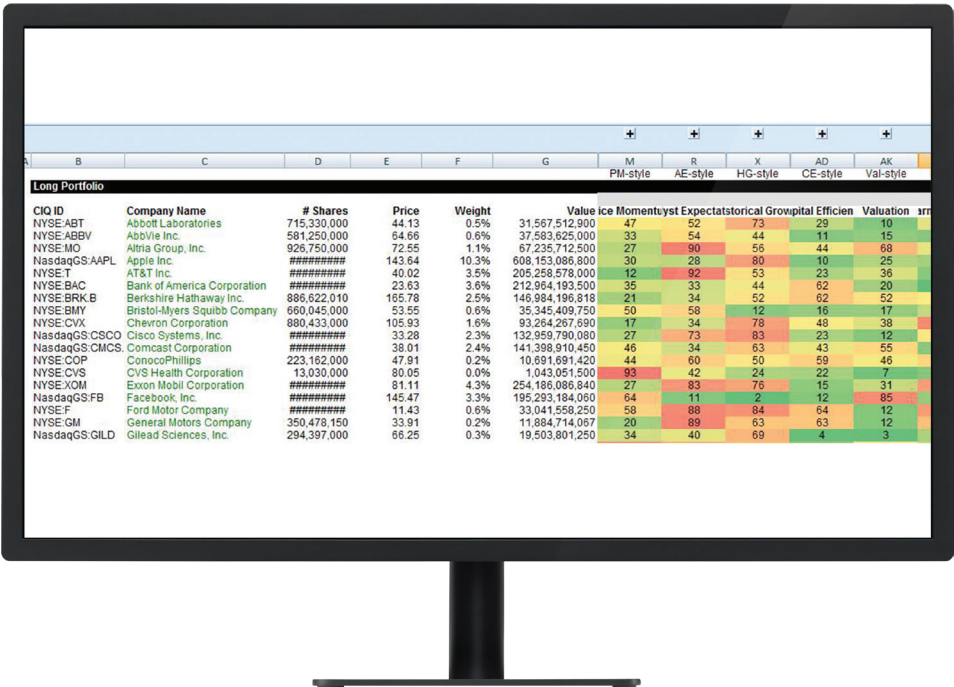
+ + + + +

| A | B | C | D | E | F | G | M | R | X | AD | AK |
|---|---|---|---|---|---|---|---|---|---|---|---|
| | | | | | | | PM-style | AE-style | HG-style | CE-style | Val-style |

Long Portfolio

| CIQ ID | Company Name | # Shares | Price | Weight | Value | ice Moment | yst Expectat | storical Grow | pital Efficien | Valuation |
|---|---|---|---|---|---|---|---|---|---|---|
| NYSE:ABT | Abbott Laboratories | 715,330,000 | 44.13 | 0.5% | 31,567,512,900 | 47 | 52 | 73 | 29 | 10 |
| NYSE:ABBV | AbbVie Inc. | 581,250,000 | 64.66 | 0.6% | 37,583,625,000 | 33 | 54 | 44 | 11 | 15 |
| NYSE:MO | Altria Group, Inc. | 926,750,000 | 72.55 | 1.1% | 67,235,712,500 | 27 | 90 | 56 | 44 | 68 |
| NasdaqGS:AAPL | Apple Inc. | ######### | 143.64 | 10.3% | 608,153,086,800 | 30 | 28 | 80 | 10 | 25 |
| NYSE:T | AT&T Inc. | ######### | 40.02 | 3.5% | 205,258,578,000 | 12 | 92 | 53 | 23 | 36 |
| NYSE:BAC | Bank of America Corporation | ######### | 23.63 | 3.6% | 212,964,193,500 | 35 | 33 | 44 | 62 | 20 |
| NYSE:BRK.B | Berkshire Hathaway Inc. | 886,622,010 | 165.78 | 2.5% | 146,984,196,818 | 21 | 34 | 52 | 62 | 52 |
| NYSE:BMY | Bristol-Myers Squibb Company | 660,045,000 | 53.55 | 0.6% | 35,345,409,750 | 50 | 58 | 12 | 16 | 17 |
| NYSE:CVX | Chevron Corporation | 880,433,000 | 105.93 | 1.6% | 93,264,267,690 | 17 | 34 | 78 | 48 | 38 |
| NasdaqGS:CSCO | Cisco Systems, Inc. | ######### | 33.28 | 2.3% | 132,959,790,080 | 27 | 73 | 83 | 23 | 12 |
| NasdaqGS:CMCS. | Comcast Corporation | ######### | 38.01 | 2.4% | 141,398,910,450 | 46 | 34 | 63 | 43 | 55 |
| NYSE:COP | ConocoPhillips | 223,162,000 | 47.91 | 0.2% | 10,691,691,420 | 44 | 60 | 50 | 59 | 46 |
| NYSE:CVS | CVS Health Corporation | 13,030,000 | 80.05 | 0.0% | 1,043,051,500 | 93 | 42 | 24 | 22 | 7 |
| NYSE:XOM | Exxon Mobil Corporation | ######### | 81.11 | 4.3% | 254,186,086,840 | 27 | 83 | 76 | 15 | 31 |
| NasdaqGS:FB | Facebook, Inc. | ######### | 145.47 | 3.3% | 195,293,184,060 | 64 | 11 | 2 | 12 | 85 |
| NYSE:F | Ford Motor Company | ######### | 11.43 | 0.6% | 33,041,558,250 | 58 | 88 | 84 | 64 | 12 |
| NYSE:GM | General Motors Company | 350,478,150 | 33.91 | 0.2% | 11,884,714,067 | 20 | 89 | 63 | 63 | 12 |
| NasdaqGS:GILD | Gilead Sciences, Inc. | 294,397,000 | 66.25 | 0.3% | 19,503,801,250 | 34 | 40 | 69 | 4 | 3 |